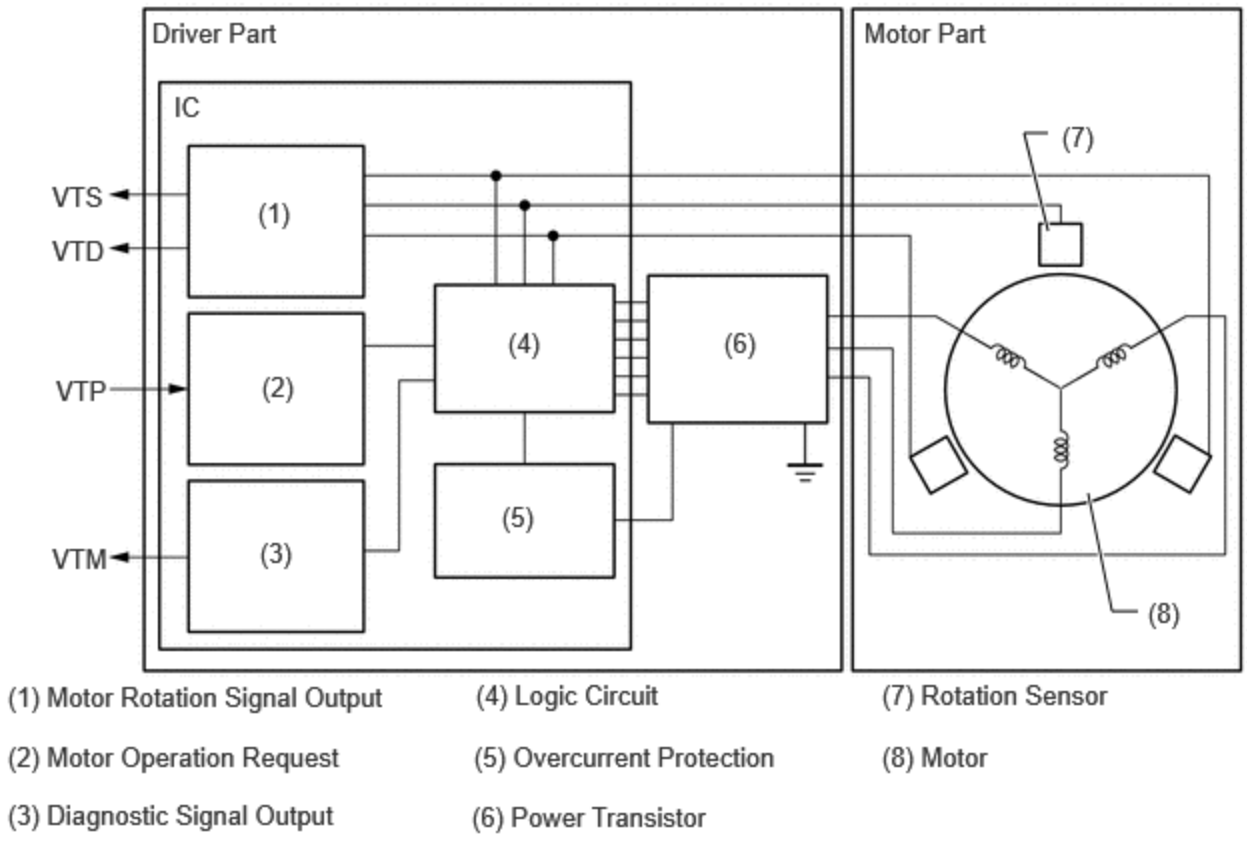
Driver Part

IC

VTS

VTD

VTP

VTM

(1)

(2)

(3)

(4)

(5)

(6)

Motor Part

(7)

(8)

(1) Motor Rotation Signal Output

(2) Motor Operation Request

(3) Diagnostic Signal Output

(4) Logic Circuit

(5) Overcurrent Protection

(6) Power Transistor

(7) Rotation Sensor

(8) Motor